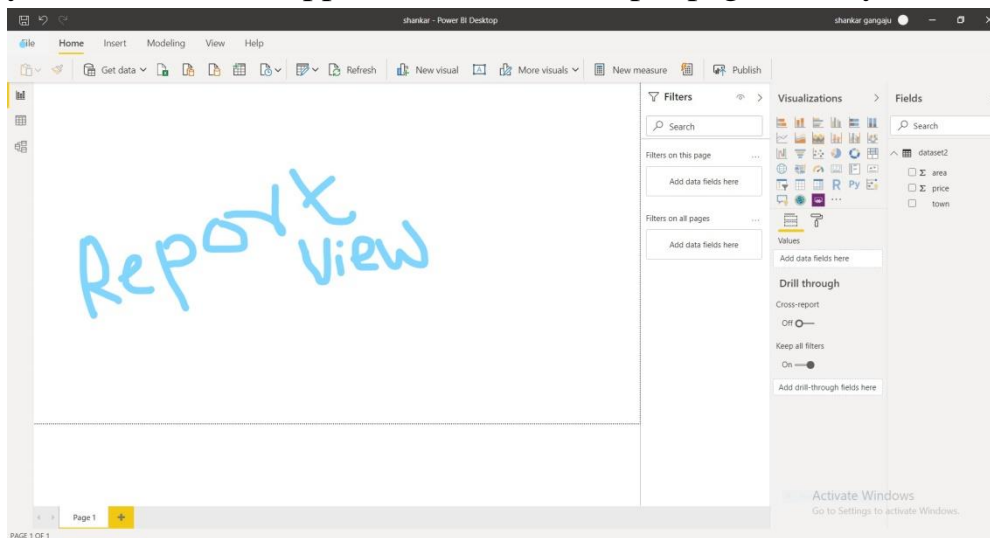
shankar - Power BI Desktop
shankar gangaju

File Home Insert Modeling View Help

Get data Refresh New visual More visuals New measure Publish

Report view

Filters
Search
Filters on this page
Add data fields here
Filters on all pages
Add data fields here

Visualizations
R Py
Values
Add data fields here
Drill through
Cross-report
Off
Keep all filters
On
Add drill-through fields here

Fields
Search
dataset2
Σ area
Σ price
town

Page 1
+
PAGE 1 OF 1

Activate Windows
Go to Settings to activate Windows.